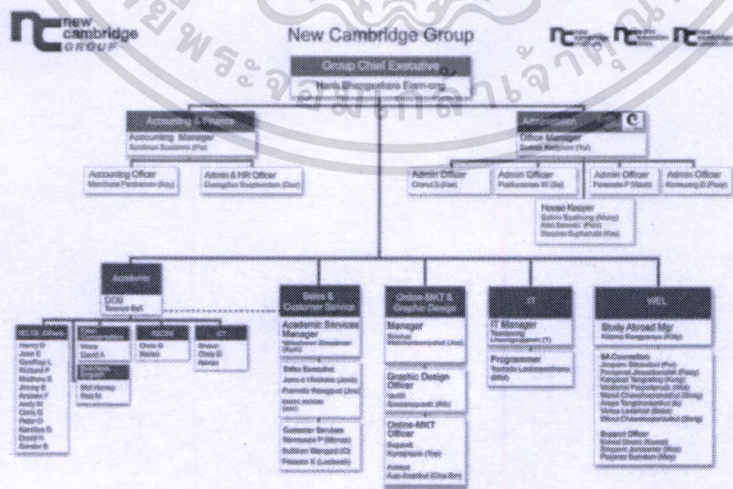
new cambridge GROUP

New Cambridge Group

Group Chief Executive
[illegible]

Accounting & Finance
Accounting Manager
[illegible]

Accounting Officer
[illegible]

Admin & HR Officer
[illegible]

Administration
Office Manager
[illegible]

Admin Officer
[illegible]

Admin Officer
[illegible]

Admin Officer
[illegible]

Admin Officer
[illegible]

House Keeper
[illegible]

Academic
DOS
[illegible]

IELTS
Henry B
John C
Geoffrey L
Richard P
Matthew S
James E
Andrew P
Anne L
Carol G
Peter G
Matthew G
David H
Sandra R

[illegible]
Vince
David A

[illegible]
Mat Henry
Rob M

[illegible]
Chris G
Renee

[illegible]
Simon
Chris G
Renee

Sales & Customer Service
Academic Services Manager
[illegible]

Sales Executive
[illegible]

Customer Services
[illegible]

Online MKT & Graphic Design
Manager
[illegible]

Graphic Design Officer
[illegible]

Online-MKT Officer
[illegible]

IT
IT Manager
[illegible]

Programmer
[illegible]

WEL
Study Abroad Mgr
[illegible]

SA Counsellors
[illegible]

Support Officer
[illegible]